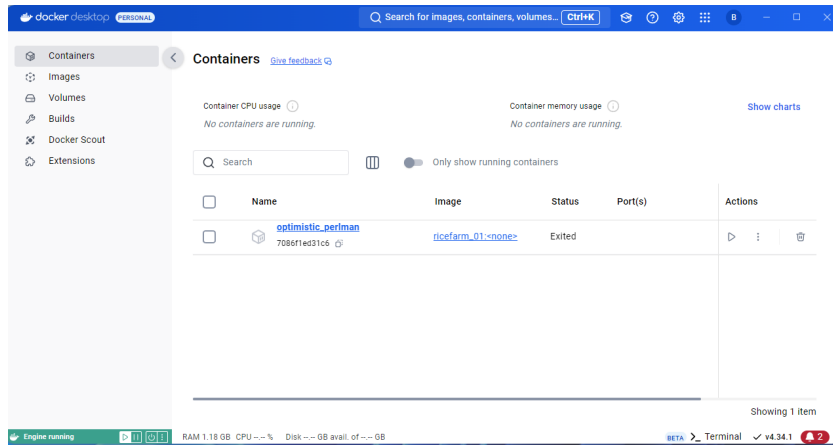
docker desktop PERSONAL

Search for images, containers, volumes... Ctrl+K

B

Containers
Images
Volumes
Builds
Docker Scout
Extensions

Containers Give feedback

Container CPU usage
No containers are running.

Container memory usage
No containers are running.

Show charts

Search

Only show running containers

| | Name | Image | Status | Port(s) | Actions |
|---|---|---|---|---|---|
| | optimistic_perlman 7086f1ed31c6 | ricefarm_01:<none> | Exited | | |

Showing 1 item

Engine running

RAM 1.18 GB CPU --.-- % Disk --.-- GB avail. of --.-- GB

BETA Terminal v4.34.1 2